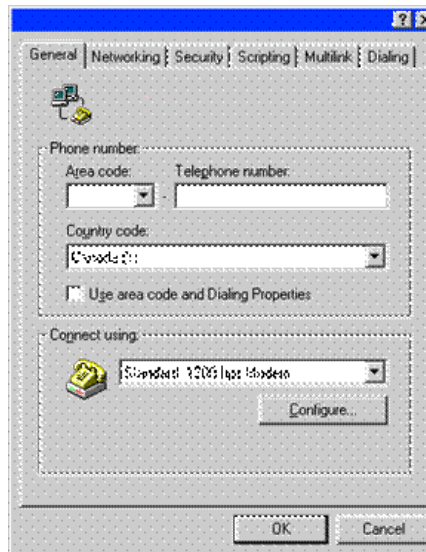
?

General | Networking | Security | Scripting | Multilink | Dialing

Phone number:
Area code:
Telephone number:
-

Country code:
Canada (1)

Use area code and Dialing Properties

Connect using:
Standard 33600 bps Modem

Configure...

OK
Cancel